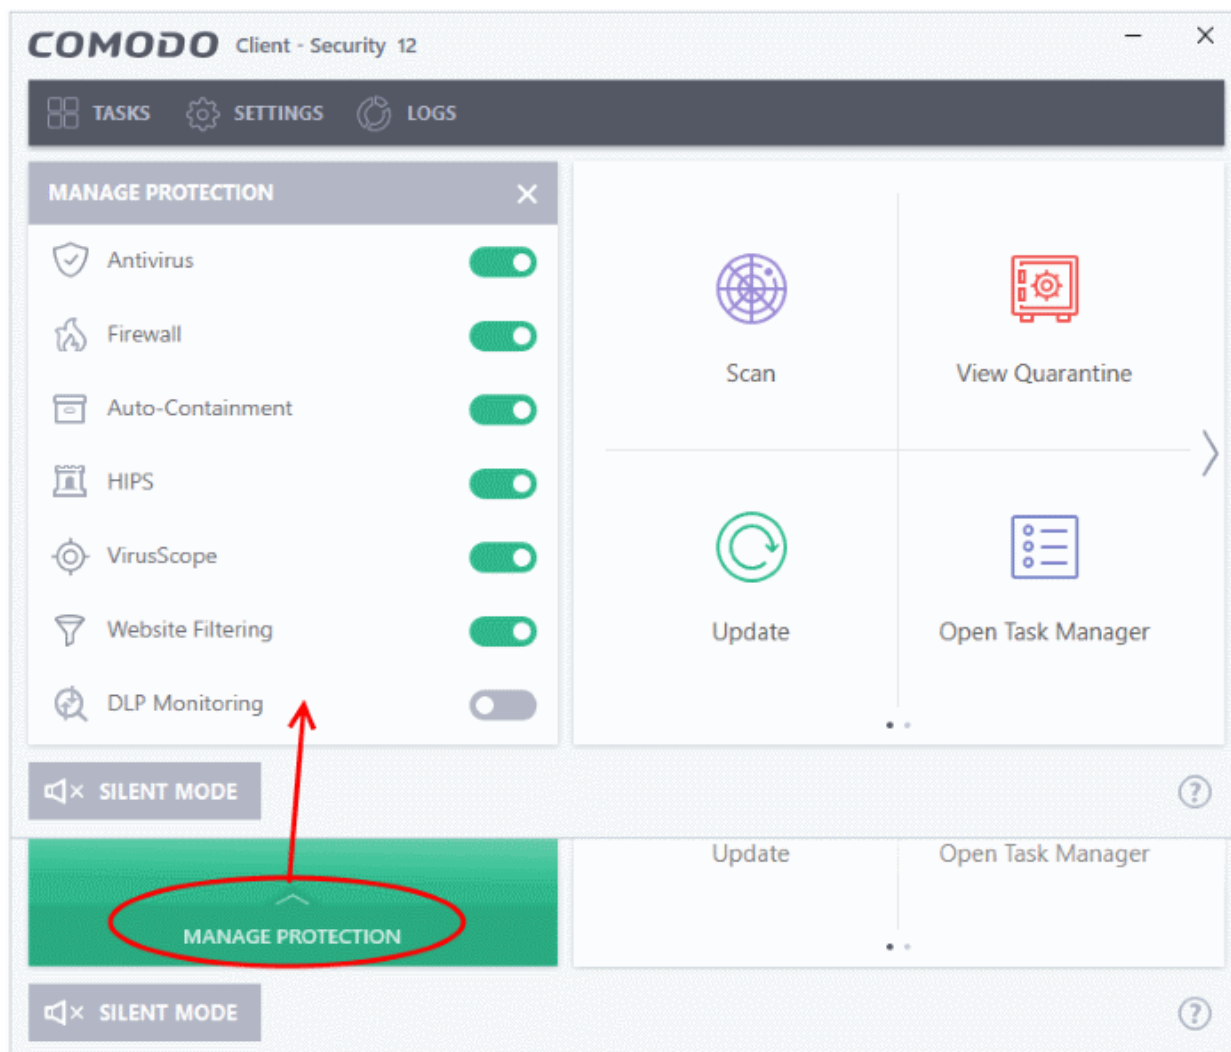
COMODO Client - Security 12

TASKS SETTINGS LOGS

MANAGE PROTECTION

Antivirus

Firewall

Auto-Containment

HIPS

VirusScope

Website Filtering

DLP Monitoring

Scan

View Quarantine

Update

Open Task Manager

SILENT MODE

?

Update

Open Task Manager

MANAGE PROTECTION

SILENT MODE

?